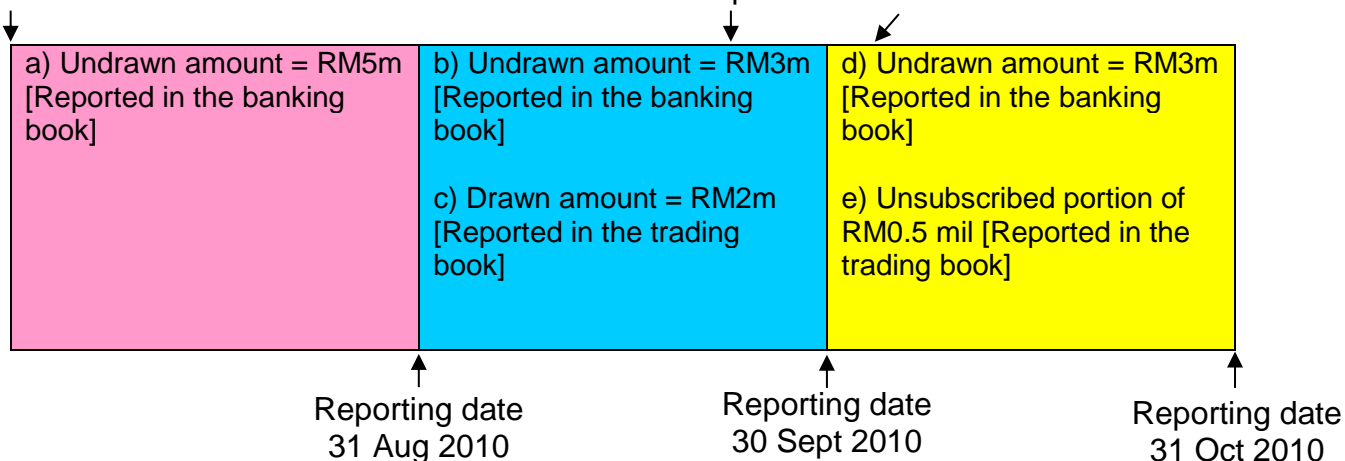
a) Undrawn amount = RM5m [Reported in the banking book]

b) Undrawn amount = RM3m [Reported in the banking book]

c) Drawn amount = RM2m [Reported in the trading book]

d) Undrawn amount = RM3m [Reported in the banking book]

e) Unsubscribed portion of RM0.5 mil [Reported in the trading book]

Reporting date 31 Aug 2010

Reporting date 30 Sept 2010

Reporting date 31 Oct 2010